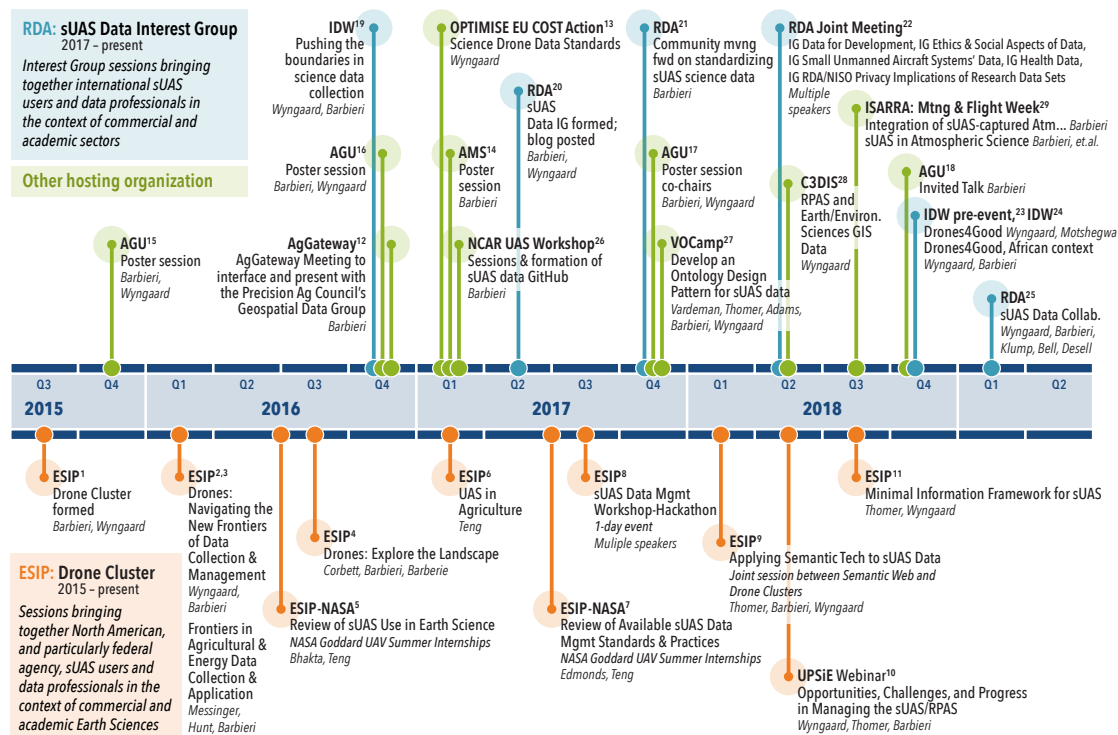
RDA: sUAS Data Interest Group
2017 – present
Interest Group sessions bringing together international sUAS users and data professionals in the context of commercial and academic sectors

Other hosting organization

AGU$^{15}$
Poster session
Barbieri, Wyngaard

IDW$^{19}$
Pushing the boundaries in science data collection
Wyngaard, Barbieri

AGU$^{16}$
Poster session
Barbieri, Wyngaard

AgGateway$^{12}$
AgGateway Meeting to interface and present with the Precision Ag Council's Geospatial Data Group
Barbieri

OPTIMISE EU COST Action$^{13}$
Science Drone Data Standards
Wyngaard

AMS$^{14}$
Poster session
Barbieri

NCAR UAS Workshop$^{26}$
Sessions & formation of sUAS data GitHub
Barbieri

RDA$^{20}$
sUAS Data IG formed; blog posted
Barbieri, Wyngaard

RDA$^{21}$
Community mvng fwd on standardizing sUAS science data
Barbieri

AGU$^{17}$
Poster session co-chairs
Barbieri, Wyngaard

VOCamp$^{27}$
Develop an Ontology Design Pattern for sUAS data
Vardeman, Thomer, Adams, Barbieri, Wyngaard

RDA Joint Meeting$^{22}$
IG Data for Development, IG Ethics & Social Aspects of Data, IG Small Unmanned Aircraft Systems' Data, IG Health Data, IG RDA/NISO Privacy Implications of Research Data Sets
Multiple speakers

ISARRA: Mtng & Flight Week$^{29}$
Integration of sUAS-captured Atm... Barbieri
sUAS in Atmospheric Science Barbieri, et.al.

C3DIS$^{28}$
RPAS and Earth/Environ. Sciences GIS Data
Wyngaard

AGU$^{18}$
Invited Talk Barbieri

IDW pre-event,$^{23}$ IDW$^{24}$
Drones4Good Wyngaard, Motshegwa
Drones4Good, African context
Wyngaard, Barbieri

RDA$^{25}$
sUAS Data Collab.
Wyngaard, Barbieri, Klump, Bell, Desell

Q3 Q4 Q1 Q2 Q3 Q4 Q1 Q2 Q3 Q4 Q1 Q2 Q3 Q4 Q1 Q2
2015 2016 2017 2018

ESIP$^{1}$
Drone Cluster formed
Barbieri, Wyngaard

ESIP$^{2,3}$
Drones: Navigating the New Frontiers of Data Collection & Management
Wyngaard, Barbieri
Frontiers in Agricultural & Energy Data Collection & Application
Messinger, Hunt, Barbieri

ESIP-NASA$^{5}$
Review of sUAS Use in Earth Science
NASA Goddard UAV Summer Internships
Bhakta, Teng

ESIP$^{4}$
Drones: Explore the Landscape
Corbett, Barbieri, Barberie

ESIP$^{6}$
UAS in Agriculture
Teng

ESIP-NASA$^{7}$
Review of Available sUAS Data Mgmt Standards & Practices
NASA Goddard UAV Summer Internships
Edmonds, Teng

ESIP$^{8}$
sUAS Data Mgmt Workshop-Hackathon
1-day event
Muliple speakers

ESIP$^{9}$
Applying Semantic Tech to sUAS Data
Joint session between Semantic Web and Drone Clusters
Thomer, Barbieri, Wyngaard

UPSiE Webinar$^{10}$
Opportunities, Challenges, and Progress in Managing the sUAS/RPAS
Wyngaard, Thomer, Barbieri

ESIP$^{11}$
Minimal Information Framework for sUAS
Thomer, Wyngaard

ESIP: Drone Cluster
2015 – present
Sessions bringing together North American, and particularly federal agency, sUAS users and data professionals in the context of commercial and academic Earth Sciences